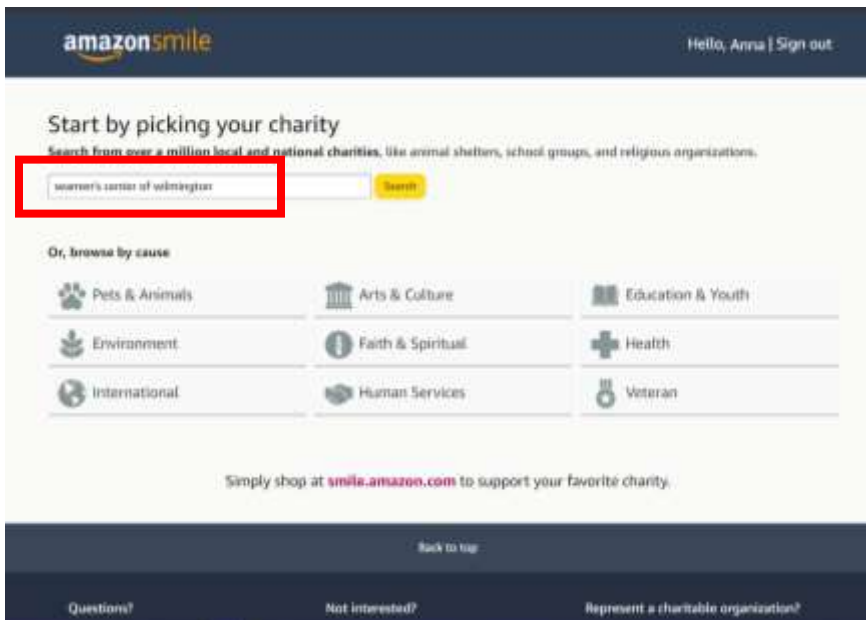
amazonsmile

Hello, Anna | Sign out

Start by picking your charity

**Search from over a million local and national charities**, like animal shelters, school groups, and religious organizations.

seamen's center of wilmington

Search

Or, browse by cause

Pets & Animals

Arts & Culture

Education & Youth

Environment

Faith & Spiritual

Health

International

Human Services

Veteran

Simply shop at smile.amazon.com to support your favorite charity.

Back to top

Questions?

Not interested?

Represent a charitable organization?